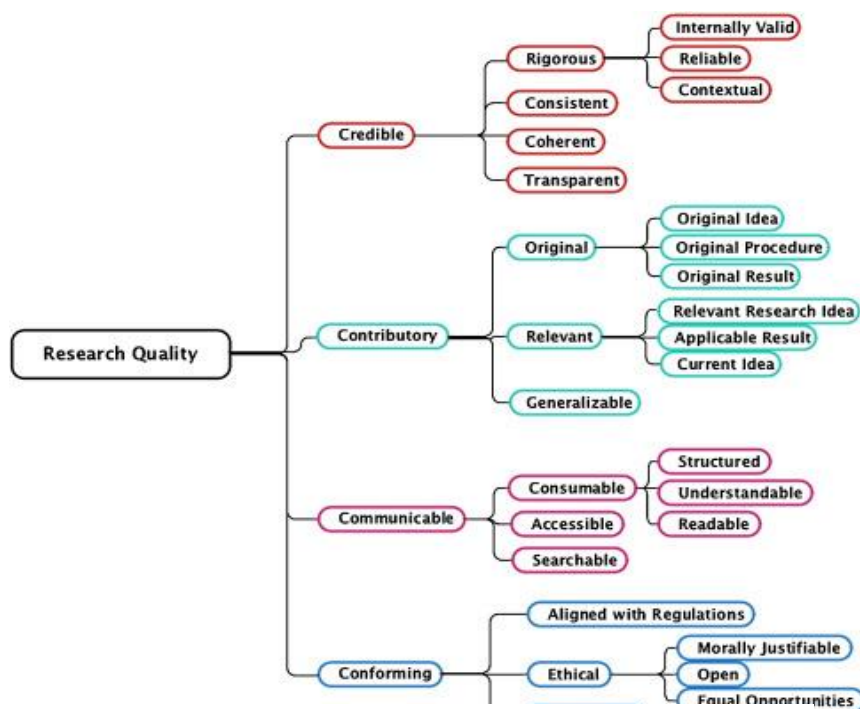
Research Quality

Credible

Rigorous

Internally Valid

Reliable

Contextual

Consistent

Coherent

Transparent

Contributory

Original

Original Idea

Original Procedure

Original Result

Relevant

Relevant Research Idea

Applicable Result

Current Idea

Generalizable

Communicable

Consumable

Structured

Understandable

Readable

Accessible

Searchable

Conforming

Aligned with Regulations

Ethical

Morally Justifiable

Open

Equal Opportunities